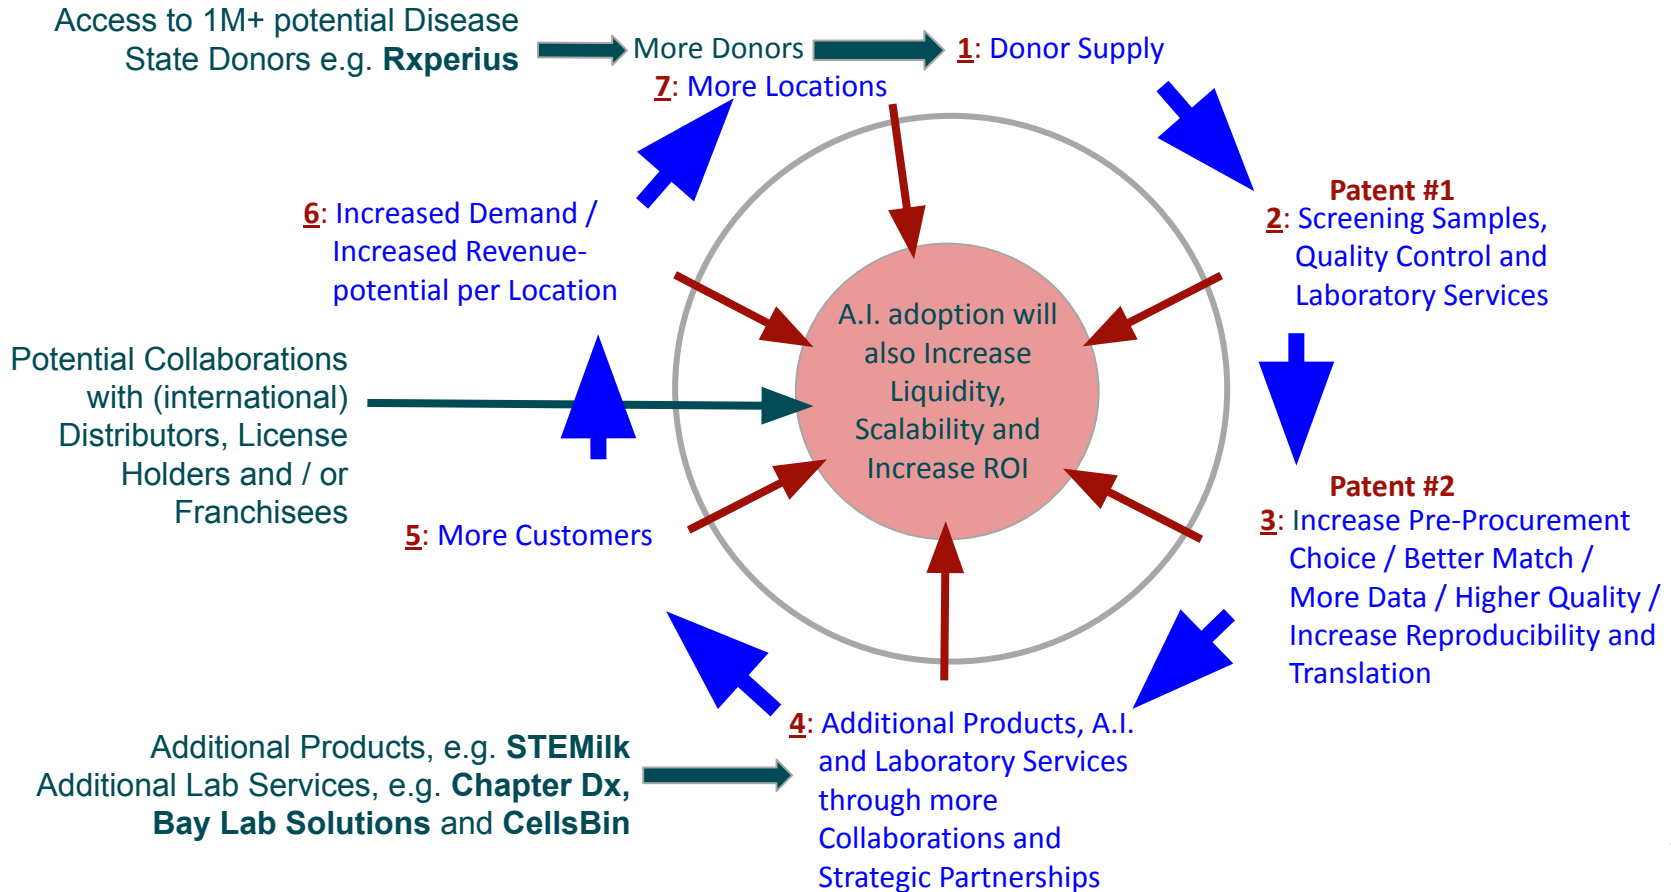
Access to 1M+ potential Disease State Donors e.g. **Rxperius**

More Donors

1: Donor Supply

7: More Locations

Patent #1
2: Screening Samples, Quality Control and Laboratory Services

6: Increased Demand / Increased Revenue-potential per Location

A.I. adoption will also Increase Liquidity, Scalability and Increase ROI

Potential Collaborations with (international) Distributors, License Holders and / or Franchisees

5: More Customers

Patent #2
3: Increase Pre-Procurement Choice / Better Match / More Data / Higher Quality / Increase Reproducibility and Translation

4: Additional Products, A.I. and Laboratory Services through more Collaborations and Strategic Partnerships

Additional Products, e.g. **STEMilk**
Additional Lab Services, e.g. **Chapter Dx, Bay Lab Solutions** and **CellsBin**